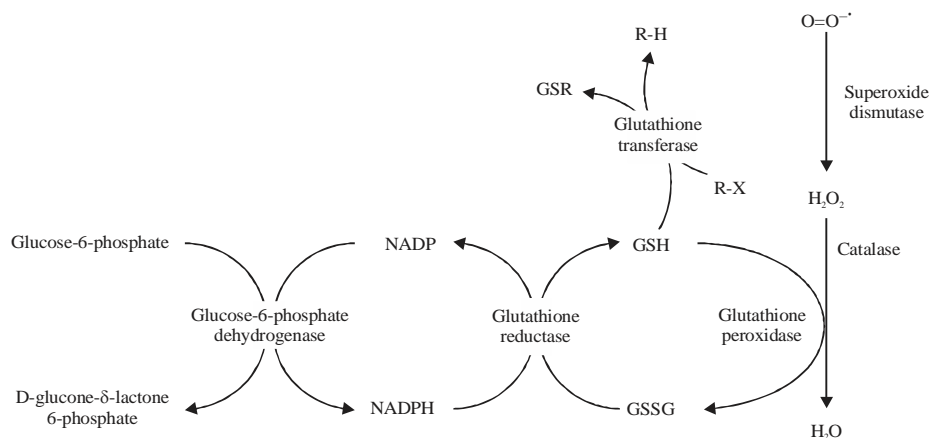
R-H

$O=O^{-\cdot}$

GSR

Glutathione transferase

Superoxide dismutase

R-X

$H_2O_2$

Glucose-6-phosphate

NADP

GSH

Catalase

Glucose-6-phosphate dehydrogenase

Glutathione reductase

Glutathione peroxidase

D-glucone-δ-lactone 6-phosphate

NADPH

GSSG

$H_2O$